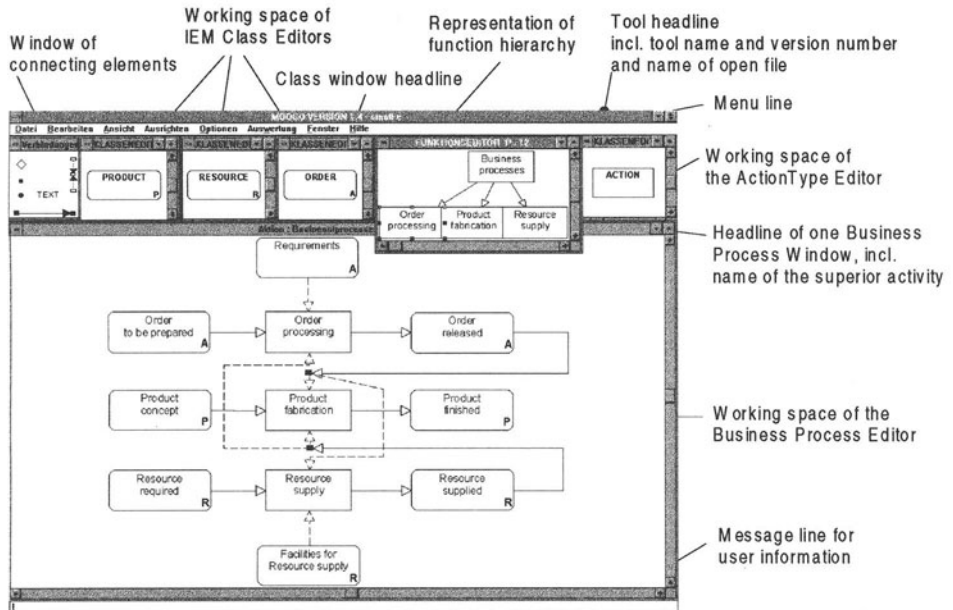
W indow of connecting elements

W orking space of IEM Class Editors

Class window headline

Representation of function hierarchy

Tool headline incl. tool name and version number and name of open file

MOOGO VERSION 1.4 - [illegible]

Menu line

Datei Bearbeiten Ansicht Ausrichten Optionen Auswertung Fenster Hilfe

Verbindungen KLASSENEDI KLASSENEDI KLASSENEDI FUNKTIONSEDITOR P.-12 KLASSENEDI

TEXT

PRODUCT P

RESOURCE R

ORDER A

Business processes

Order processing

Product fabrication

Resource supply

ACTION

W orking space of the ActionType Editor

Aktion : Basisunternehmen

Headline of one Business Process W indow, incl. name of the superior activity

Requirements A

Order to be prepared A

Order processing

Order released A

Product concept P

Product fabrication

Product finished P

W orking space of the Business Process Editor

Resource required R

Resource supply

Resource supplied R

Facilities for Resource supply R

Message line for user information